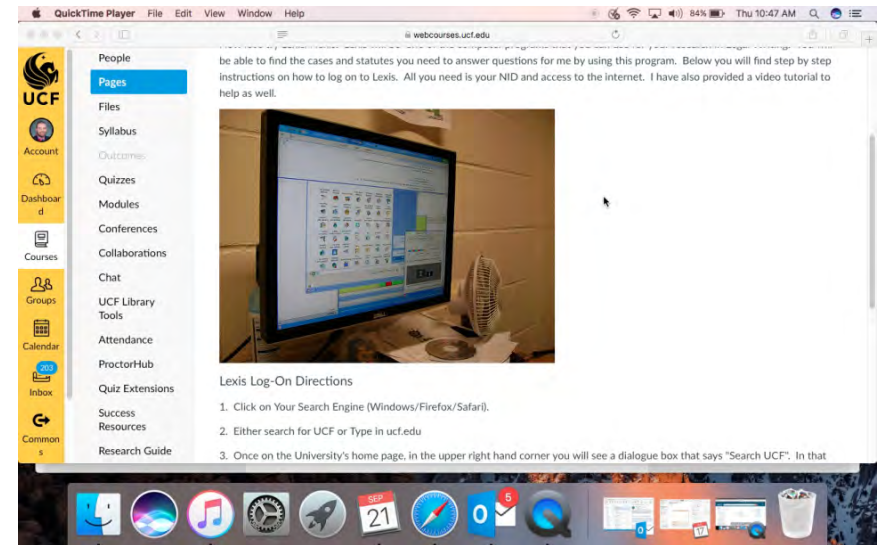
QuickTime Player File Edit View Window Help

84% Thu 10:47 AM

webcourses.ucf.edu

UCF

Account

Dashboard

Courses

Groups

Calendar

203

Inbox

Commons

People

Pages

Files

Syllabus

Outcomes

Quizzes

Modules

Conferences

Collaborations

Chat

UCF Library Tools

Attendance

ProctorHub

Quiz Extensions

Success Resources

Research Guide

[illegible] be able to find the cases and statutes you need to answer questions for me by using this program. Below you will find step by step instructions on how to log on to Lexis. All you need is your NID and access to the internet. I have also provided a video tutorial to help as well.

Lexis Log-On Directions

1. Click on Your Search Engine (Windows/Firefox/Safari).

2. Either search for UCF or Type in ucf.edu

3. Once on the University's home page, in the upper right hand corner you will see a dialogue box that says "Search UCF". In that

SEP 21

5